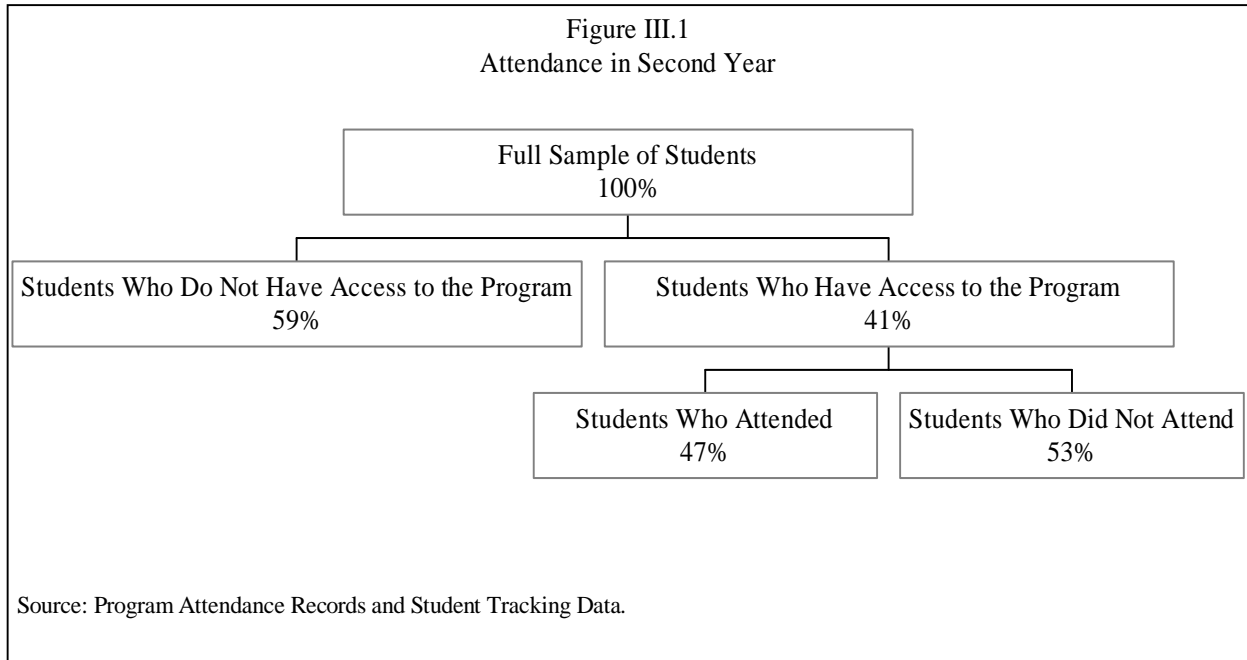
Figure III.1
Attendance in Second Year

Full Sample of Students
100%

Students Who Do Not Have Access to the Program
59%

Students Who Have Access to the Program
41%

Students Who Attended
47%

Students Who Did Not Attend
53%

Source: Program Attendance Records and Student Tracking Data.